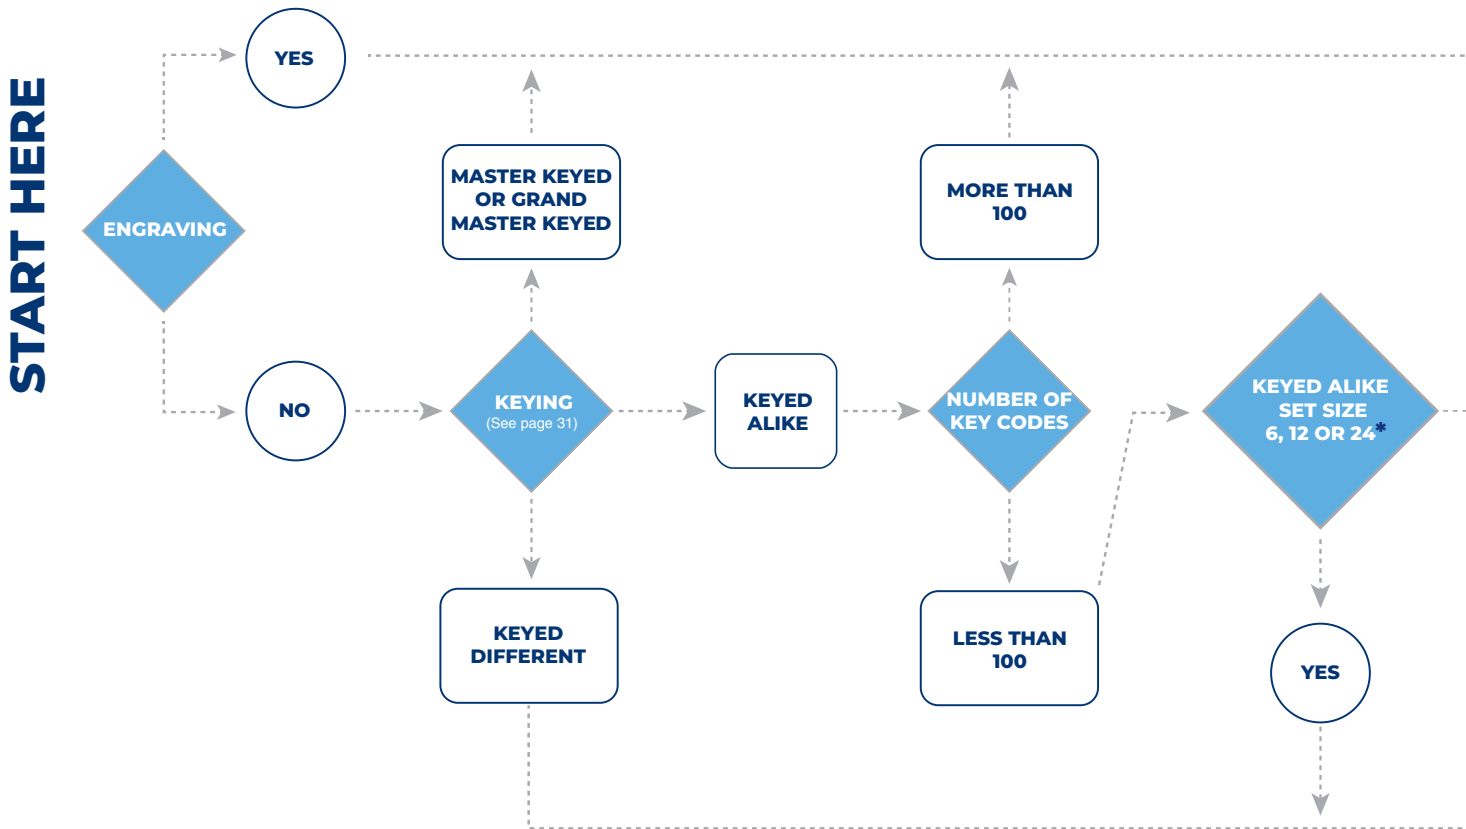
START HERE

ENGRAVING

YES

NO

MASTER KEYED OR GRAND MASTER KEYED

KEYING
(See page 31)

KEYED DIFFERENT

KEYED ALIKE

MORE THAN 100

NUMBER OF KEY CODES

LESS THAN 100

KEYED ALIKE SET SIZE 6, 12 OR 24*

YES